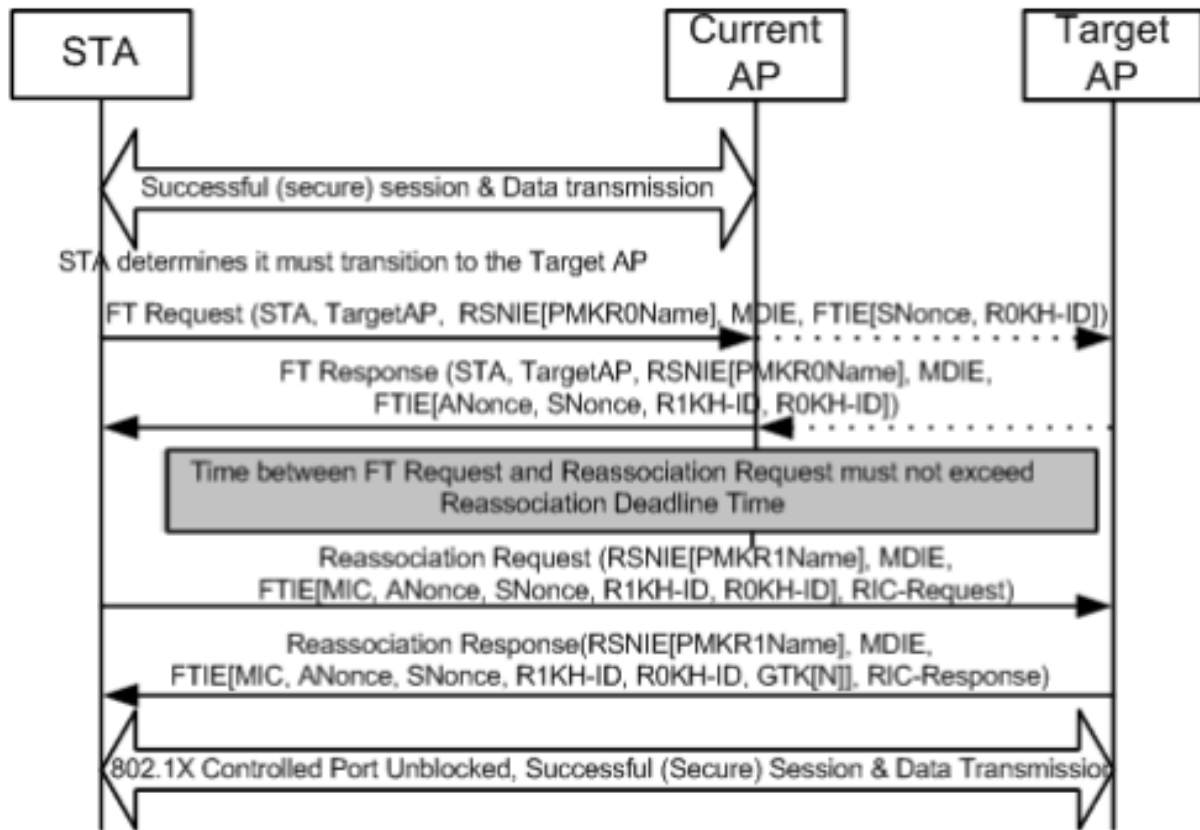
STA

Current AP

Target AP

Successful (secure) session & Data transmission

STA determines it must transition to the Target AP

FT Request (STA, TargetAP, RSNIE[PMKR0Name], MDIE, FTIE[SNonce, R0KH-ID])

FT Response (STA, TargetAP, RSNIE[PMKR0Name], MDIE, FTIE[ANonce, SNonce, R1KH-ID, R0KH-ID])

Time between FT Request and Reassociation Request must not exceed Reassociation Deadline Time

Reassociation Request (RSNIE[PMKR1Name], MDIE, FTIE[MIC, ANonce, SNonce, R1KH-ID, R0KH-ID], RIC-Request)

Reassociation Response(RSNIE[PMKR1Name], MDIE, FTIE[MIC, ANonce, SNonce, R1KH-ID, R0KH-ID, GTK[N]], RIC-Response)

802.1X Controlled Port Unblocked, Successful (Secure) Session & Data Transmission